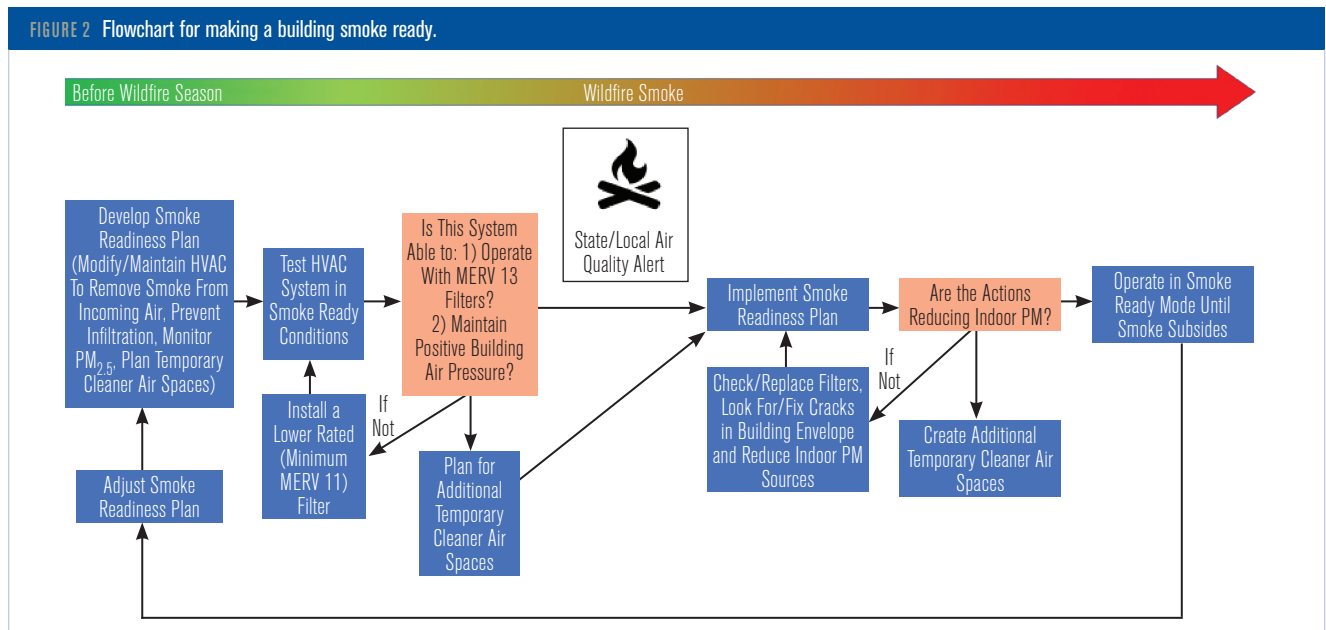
FIGURE 2 Flowchart for making a building smoke ready.

Before Wildfire Season

Wildfire Smoke

State/Local Air Quality Alert

Develop Smoke Readiness Plan (Modify/Maintain HVAC To Remove Smoke From Incoming Air, Prevent Infiltration, Monitor $PM_{2.5}$, Plan Temporary Cleaner Air Spaces)

Adjust Smoke Readiness Plan

Test HVAC System in Smoke Ready Conditions

Install a Lower Rated (Minimum MERV 11) Filter

If Not

Is This System Able to: 1) Operate With MERV 13 Filters? 2) Maintain Positive Building Air Pressure?

Plan for Additional Temporary Cleaner Air Spaces

Implement Smoke Readiness Plan

Check/Replace Filters, Look For/Fix Cracks in Building Envelope and Reduce Indoor PM Sources

Are the Actions Reducing Indoor PM?

If Not

Create Additional Temporary Cleaner Air Spaces

Operate in Smoke Ready Mode Until Smoke Subsides